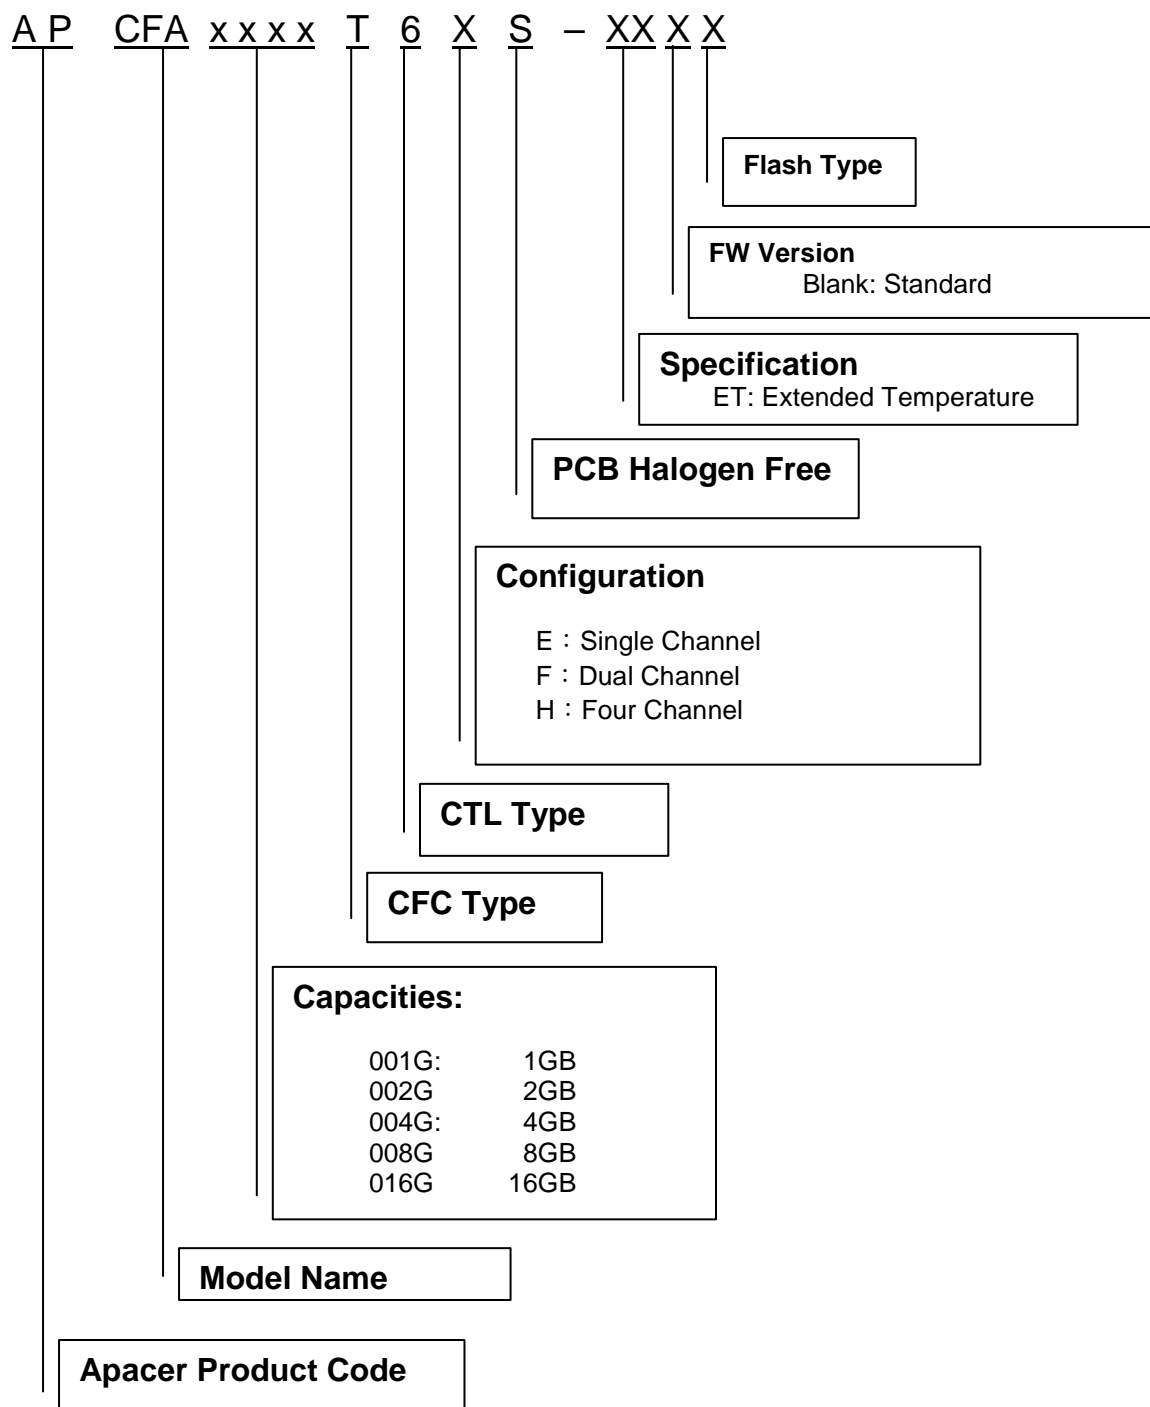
A P CFA x x x x T 6 X S – XX X X

Flash Type

FW Version
Blank: Standard

Specification
ET: Extended Temperature

PCB Halogen Free

Configuration

E：Single Channel
F：Dual Channel
H：Four Channel

CTL Type

CFC Type

Capacities:

| | |
|---|---|
| 001G: | 1GB |
| 002G | 2GB |
| 004G: | 4GB |
| 008G | 8GB |
| 016G | 16GB |

Model Name

Apacer Product Code